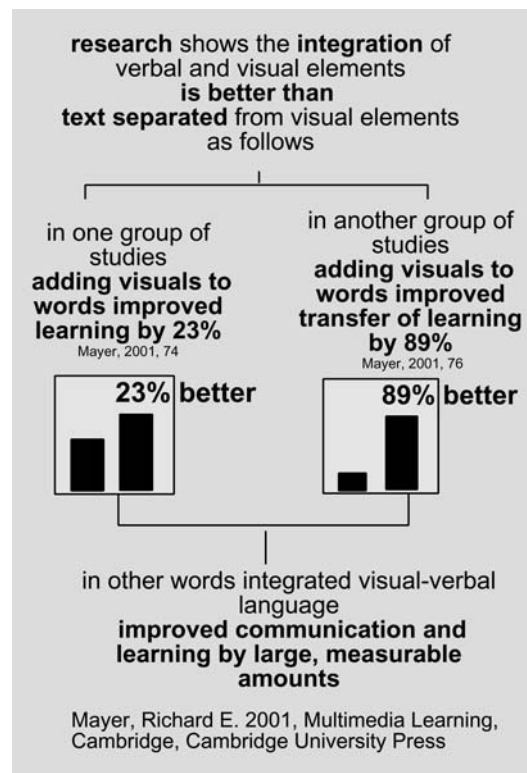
research shows the integration of verbal and visual elements is better than text separated from visual elements as follows

in one group of studies adding visuals to words improved learning by 23%
Mayer, 2001, 74

in another group of studies adding visuals to words improved transfer of learning by 89%
Mayer, 2001, 76

23% better

89% better

in other words integrated visual-verbal language improved communication and learning by large, measurable amounts

Mayer, Richard E. 2001, Multimedia Learning, Cambridge, Cambridge University Press